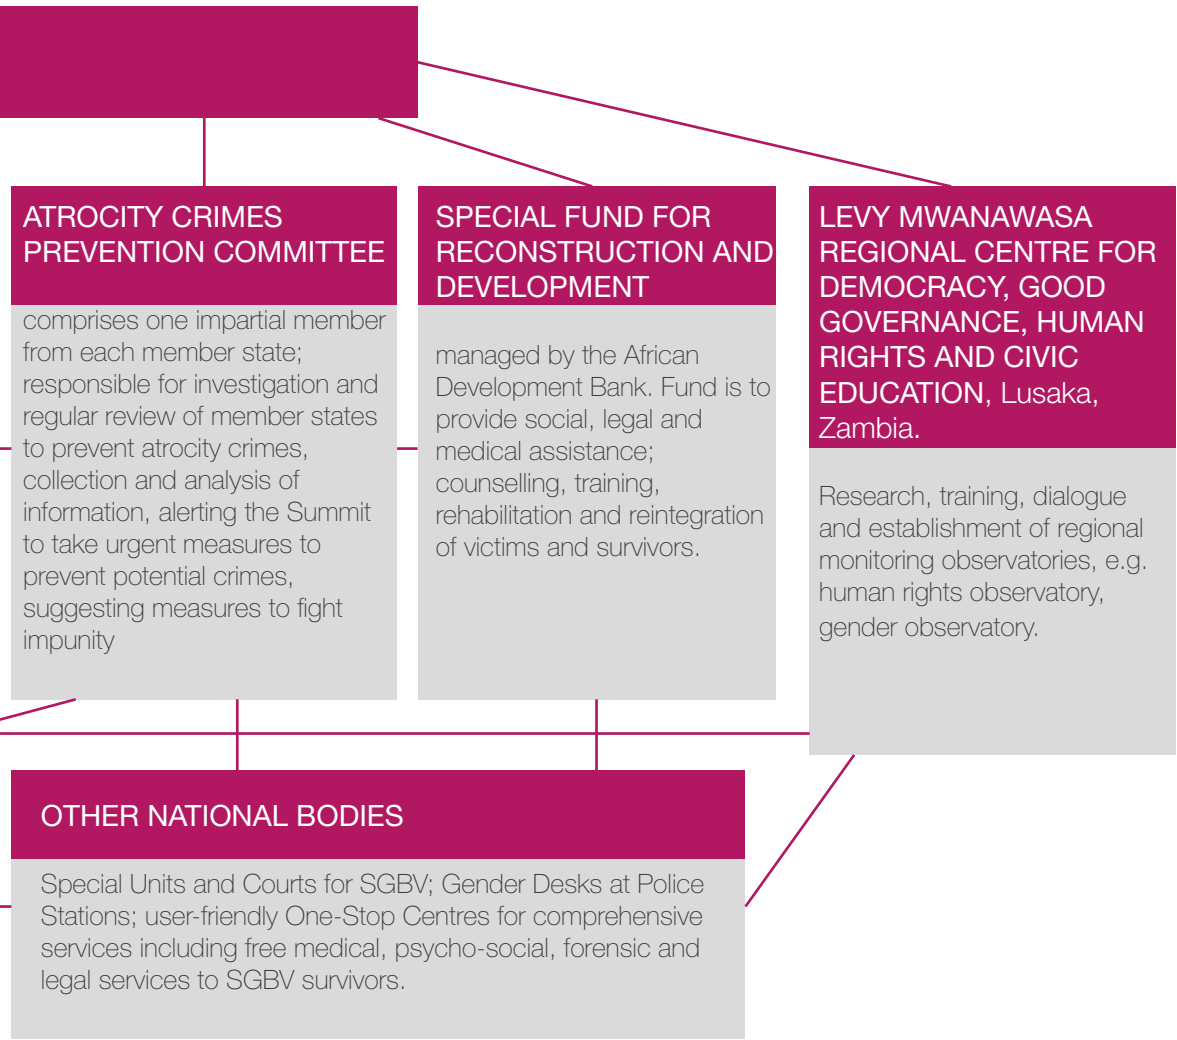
ATROCITY CRIMES PREVENTION COMMITTEE

comprises one impartial member from each member state; responsible for investigation and regular review of member states to prevent atrocity crimes, collection and analysis of information, alerting the Summit to take urgent measures to prevent potential crimes, suggesting measures to fight impunity

SPECIAL FUND FOR RECONSTRUCTION AND DEVELOPMENT

managed by the African Development Bank. Fund is to provide social, legal and medical assistance; counselling, training, rehabilitation and reintegration of victims and survivors.

LEVY MWANAWASA REGIONAL CENTRE FOR DEMOCRACY, GOOD GOVERNANCE, HUMAN RIGHTS AND CIVIC EDUCATION, Lusaka, Zambia.

Research, training, dialogue and establishment of regional monitoring observatories, e.g. human rights observatory, gender observatory.

OTHER NATIONAL BODIES

Special Units and Courts for SGBV; Gender Desks at Police Stations; user-friendly One-Stop Centres for comprehensive services including free medical, psycho-social, forensic and legal services to SGBV survivors.